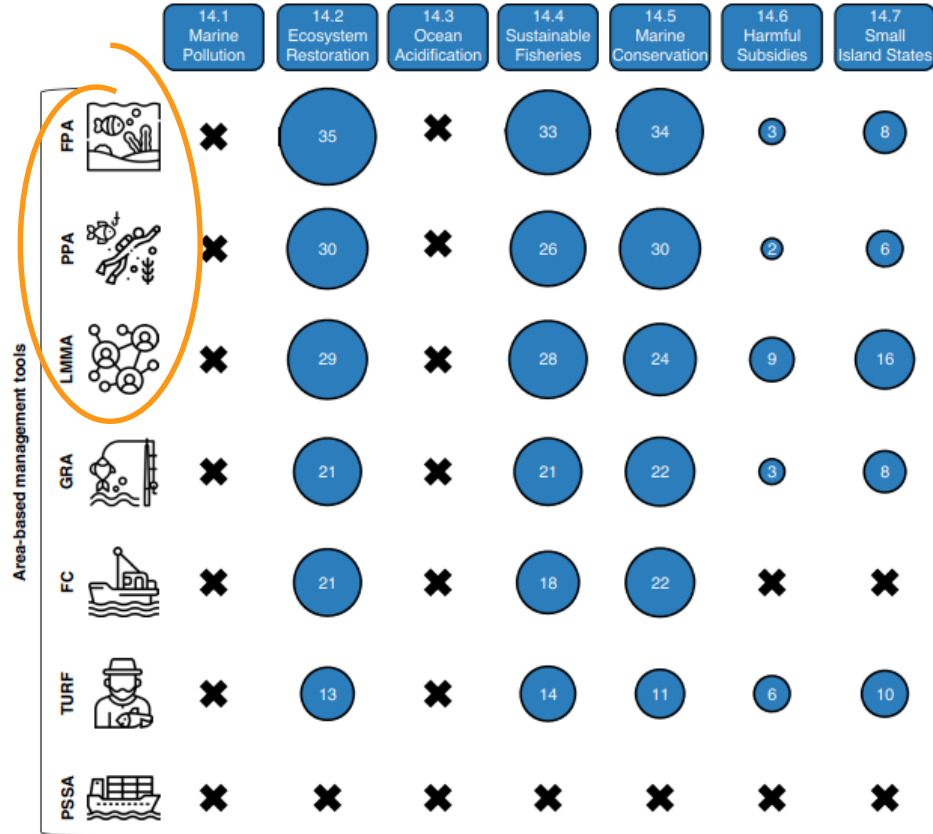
| | 14.1 Marine Pollution | 14.2 Ecosystem Restoration | 14.3 Ocean Acidification | 14.4 Sustainable Fisheries | 14.5 Marine Conservation | 14.6 Harmful Subsidies | 14.7 Small Island States |
|---|---|---|---|---|---|---|---|
| FPA | ✖ | 35 | ✖ | 33 | 34 | 3 | 8 |
| PPA | ✖ | 30 | ✖ | 26 | 30 | 2 | 6 |
| LMMA | ✖ | 29 | ✖ | 28 | 24 | 9 | 16 |
| GRA | ✖ | 21 | ✖ | 21 | 22 | 3 | 8 |
| FC | ✖ | 21 | ✖ | 18 | 22 | ✖ | ✖ |
| TURF | ✖ | 13 | ✖ | 14 | 11 | 6 | 10 |
| PSSA | ✖ | ✖ | ✖ | ✖ | ✖ | ✖ | ✖ |

Area-based management tools